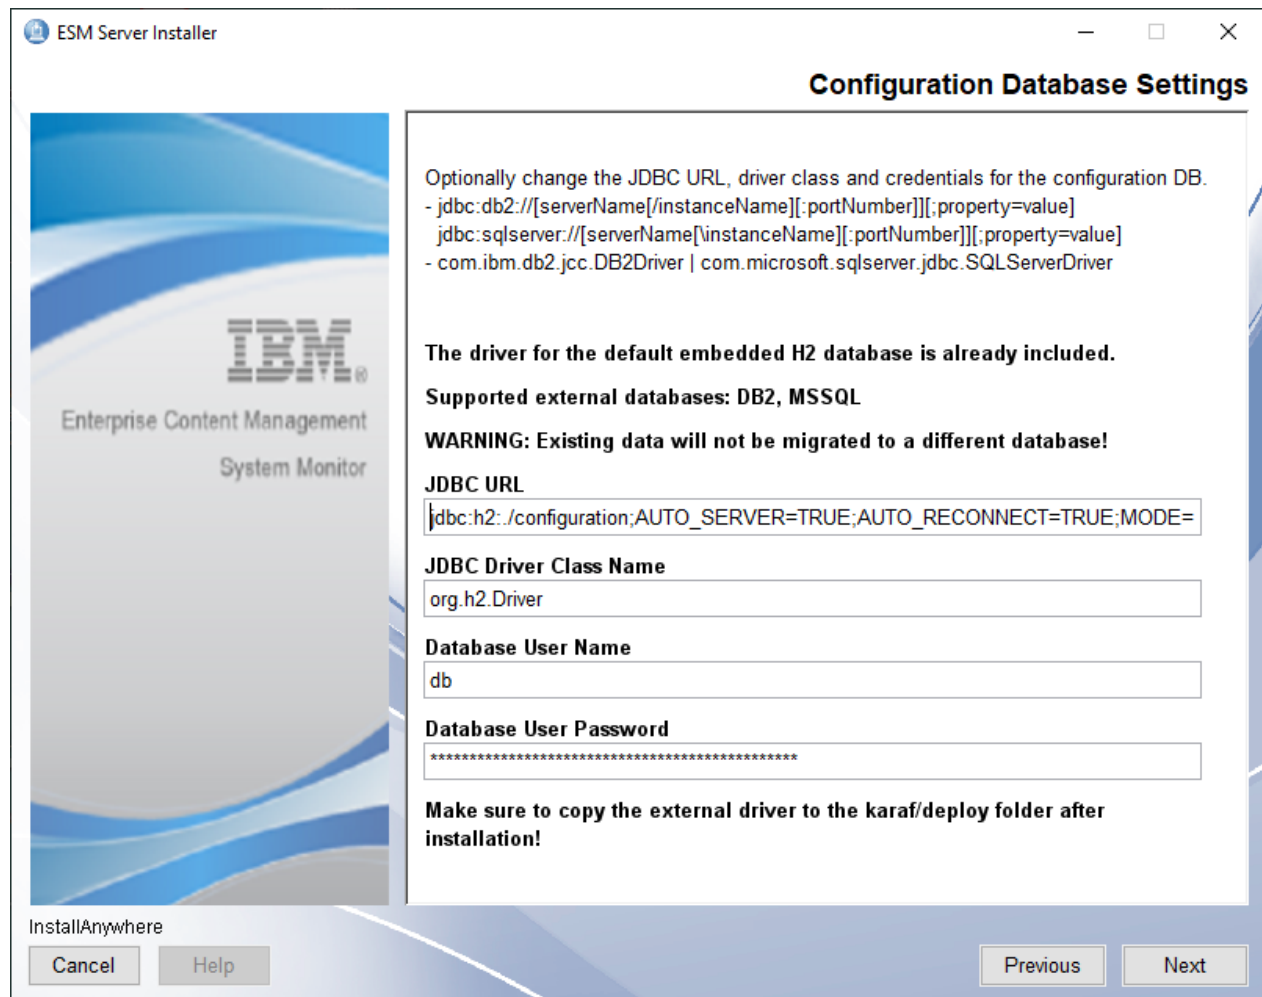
ESM Server Installer

Configuration Database Settings

IBM®

Enterprise Content Management

System Monitor

Optionally change the JDBC URL, driver class and credentials for the configuration DB.
- jdbc:db2://[serverName[/instanceName][:portNumber]][;property=value]
jdbc:sqlserver://[serverName[\instanceName][:portNumber]][;property=value]
- com.ibm.db2.jcc.DB2Driver | com.microsoft.sqlserver.jdbc.SQLServerDriver

The driver for the default embedded H2 database is already included.

Supported external databases: DB2, MSSQL

WARNING: Existing data will not be migrated to a different database!

JDBC URL

jdbc:h2:./configuration;AUTO_SERVER=TRUE;AUTO_RECONNECT=TRUE;MODE=

JDBC Driver Class Name

org.h2.Driver

Database User Name

db

Database User Password

************************************************

Make sure to copy the external driver to the karaf/deploy folder after installation!

InstallAnywhere

Cancel

Help

Previous

Next